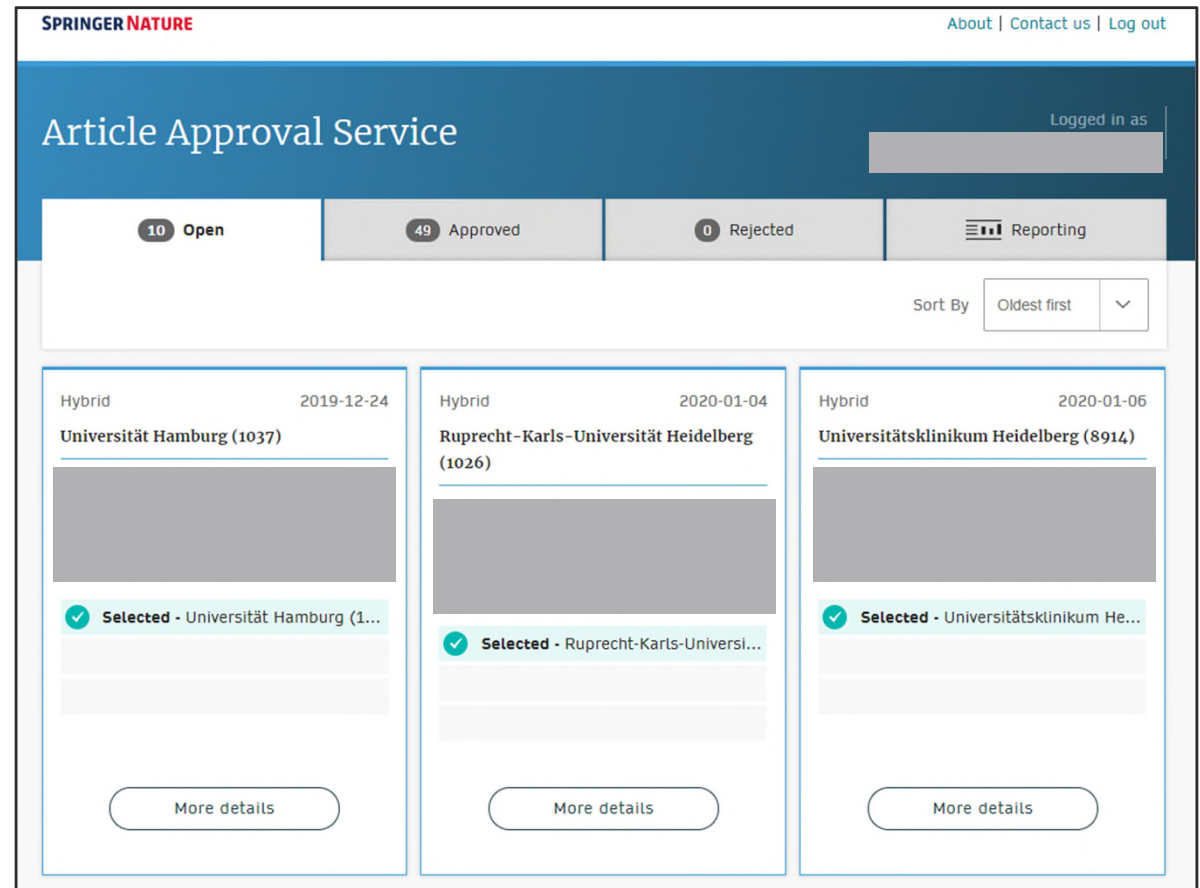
SPRINGER NATURE

About | Contact us | Log out

Article Approval Service

Logged in as

10 Open

49 Approved

0 Rejected

Reporting

Sort By Oldest first

Hybrid 2019-12-24

Universität Hamburg (1037)

Selected - Universität Hamburg (1...

More details

Hybrid 2020-01-04

Ruprecht-Karls-Universität Heidelberg (1026)

Selected - Ruprecht-Karls-Universi...

More details

Hybrid 2020-01-06

Universitätsklinikum Heidelberg (8914)

Selected - Universitätsklinikum He...

More details